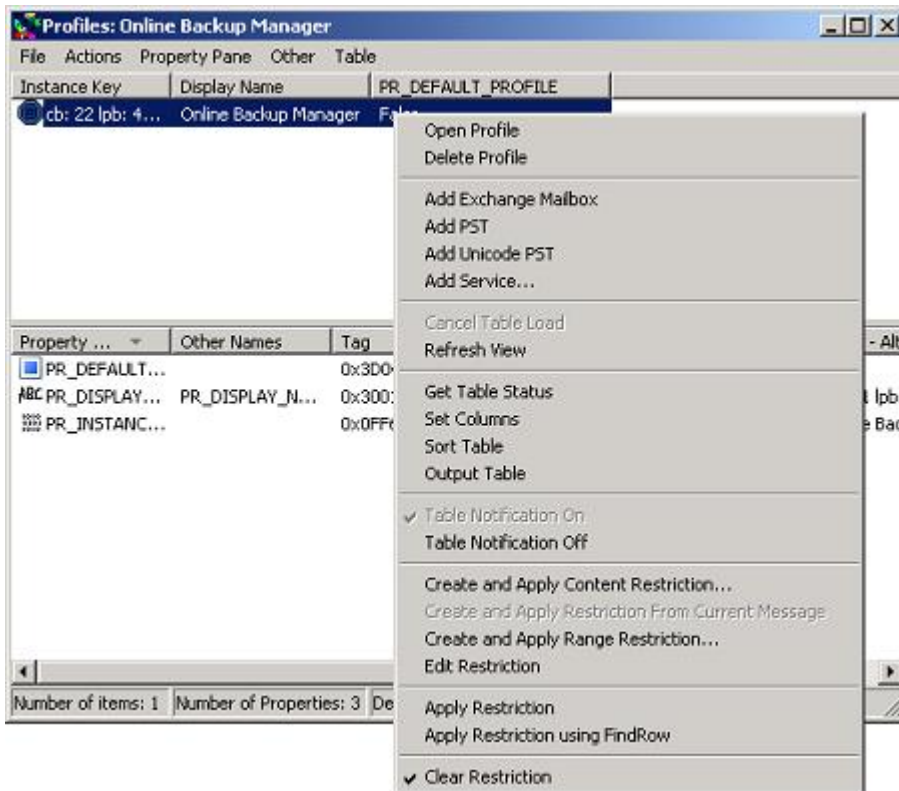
Profiles: Online Backup Manager

File Actions Property Pane Other Table

| Instance Key | Display Name | PR_DEFAULT_PROFILE |
|---|---|---|
| cb: 22 lpb: 4... | Online Backup Manager | Fa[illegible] |

Open Profile
Delete Profile

Add Exchange Mailbox
Add PST
Add Unicode PST
Add Service...

Cancel Table Load
Refresh View

Get Table Status
Set Columns
Sort Table
Output Table

Table Notification On
Table Notification Off

Create and Apply Content Restriction...
Create and Apply Restriction From Current Message
Create and Apply Range Restriction...
Edit Restriction

Apply Restriction
Apply Restriction using FindRow

Clear Restriction

| Property ... | Other Names | Tag | - Alt |
|---|---|---|---|
| PR_DEFAULT... | | 0x3D0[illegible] | |
| PR_DISPLAY... | PR_DISPLAY_N... | 0x300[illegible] | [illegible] lpb |
| PR_INSTANC... | | 0x0FF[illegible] | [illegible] Bac |

Number of items: 1 | Number of Properties: 3 | De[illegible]